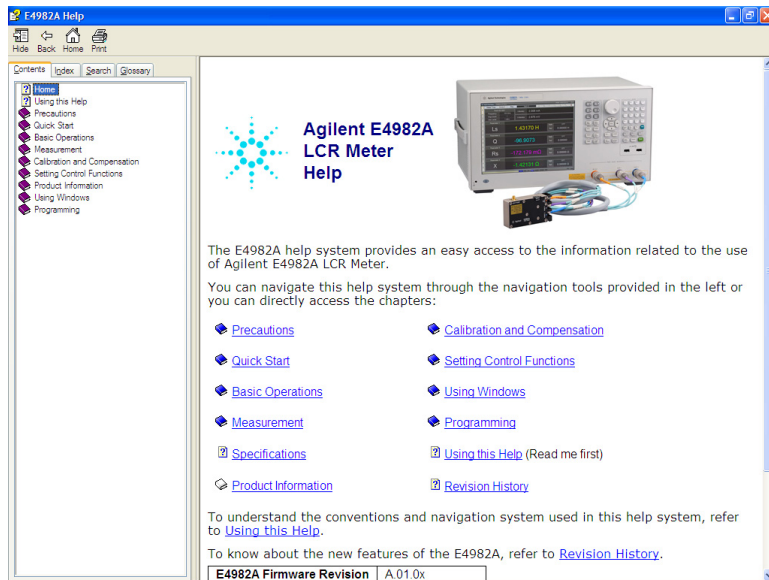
E4982A Help

Hide Back Home Print

Contents Index Search Glossary

Home
Using this Help
Precautions
Quick Start
Basic Operations
Measurement
Calibration and Compensation
Setting Control Functions
Product Information
Using Windows
Programming

Agilent E4982A LCR Meter Help

Ls 1.43170 H
Q -90.9073
Rs
X 1.42101 Ω

The E4982A help system provides an easy access to the information related to the use of Agilent E4982A LCR Meter.

You can navigate this help system through the navigation tools provided in the left or you can directly access the chapters:

Precautions
Calibration and Compensation
Quick Start
Setting Control Functions
Basic Operations
Using Windows
Measurement
Programming
Specifications
Using this Help (Read me first)
Product Information
Revision History

To understand the conventions and navigation system used in this help system, refer to Using this Help.

To know about the new features of the E4982A, refer to Revision History.

| E4982A Firmware Revision | A.01.0x |
|---|---|